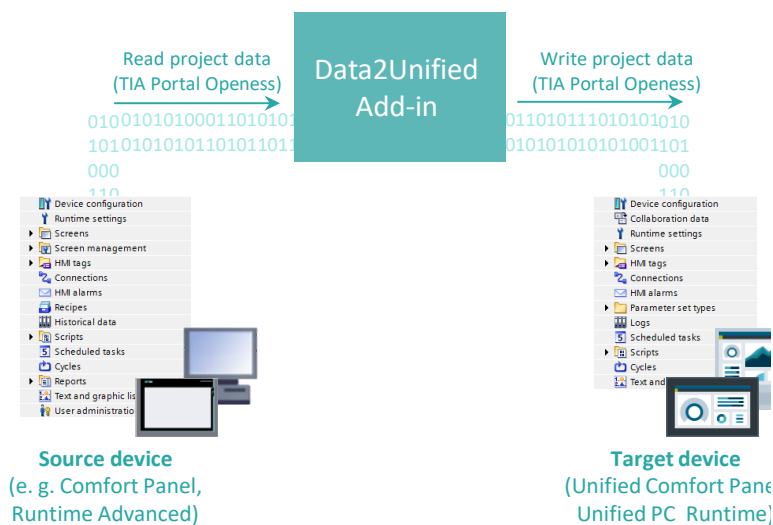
Read project data
(TIA Portal Openess)

Data2Unified
Add-in

Write project data
(TIA Portal Openess)

010 010101000110101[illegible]
101 010101010110101101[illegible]
000
110

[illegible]11010111010101 010
010101010101001 101
000
110

Device configuration
Runtime settings
Screens
Screen management
HMI tags
Connections
HMI alarms
Recipes
Historical data
Scripts
Scheduled tasks
Cycles
Reports
Text and graphic lis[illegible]
User administratio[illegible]

Device configuration
Collaboration data
Runtime settings
Screens
HMI tags
Connections
HMI alarms
Parameter set types
Logs
Scheduled tasks
Scripts
Cycles
Text and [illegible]

Source device
(e. g. Comfort Panel,
Runtime Advanced)

Target device
(Unified Comfort Pane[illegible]
Unified PC Runtime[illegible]